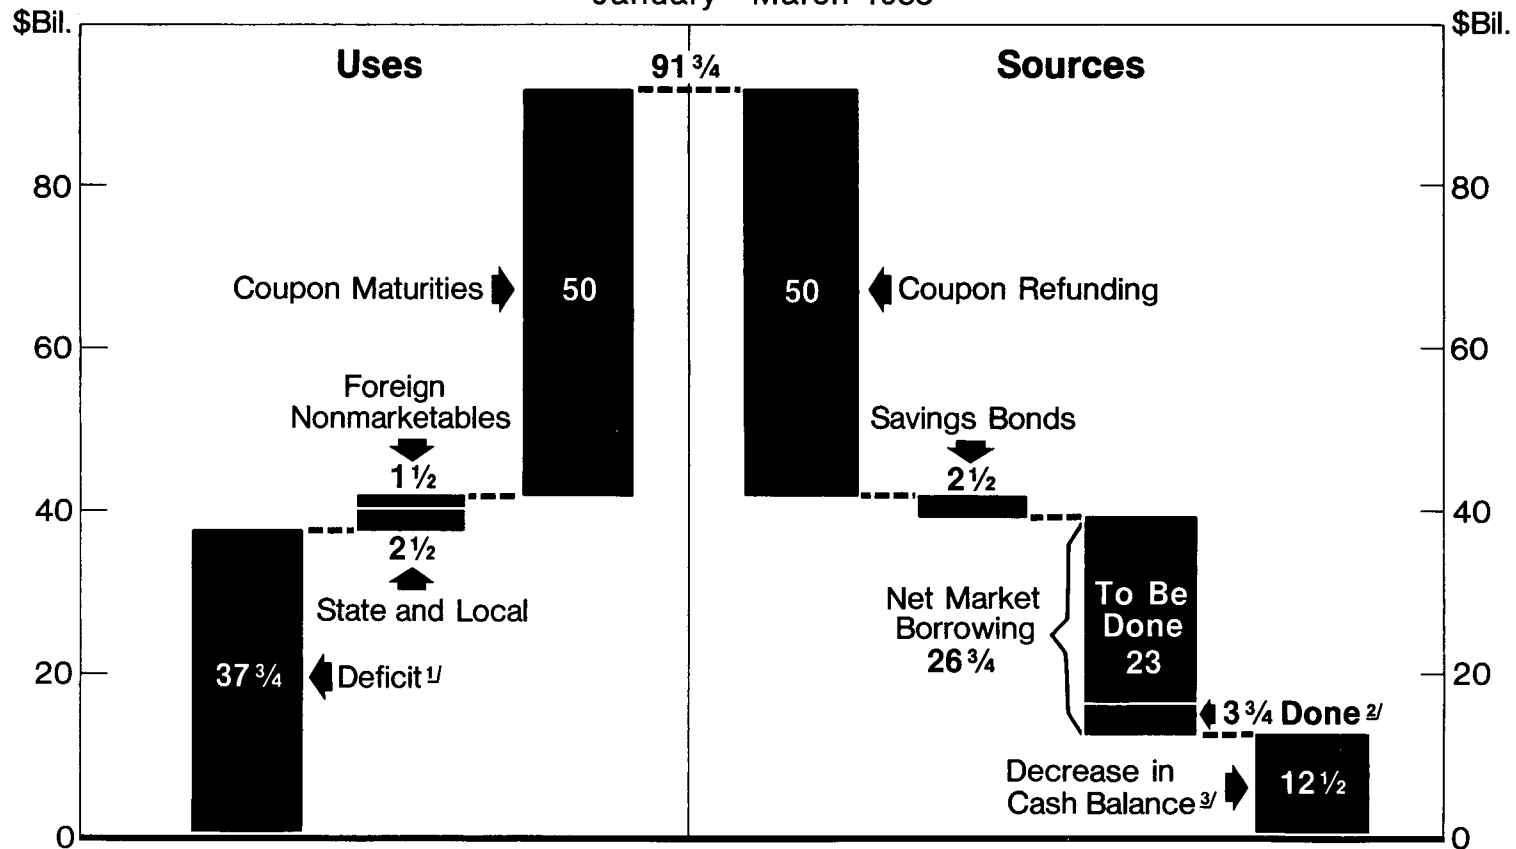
January – March 1988

$Bil.

$Bil.

Uses

Sources

91 3/4

80

80

60

60

40

40

20

20

0

0

Coupon Maturities

50

50

Coupon Refunding

Foreign Nonmarketables

1 1/2

2 1/2

State and Local

37 3/4

Deficit 1/

Savings Bonds

2 1/2

Net Market Borrowing 26 3/4

To Be Done 23

3 3/4 Done 2/

Decrease in Cash Balance 3/

12 1/2